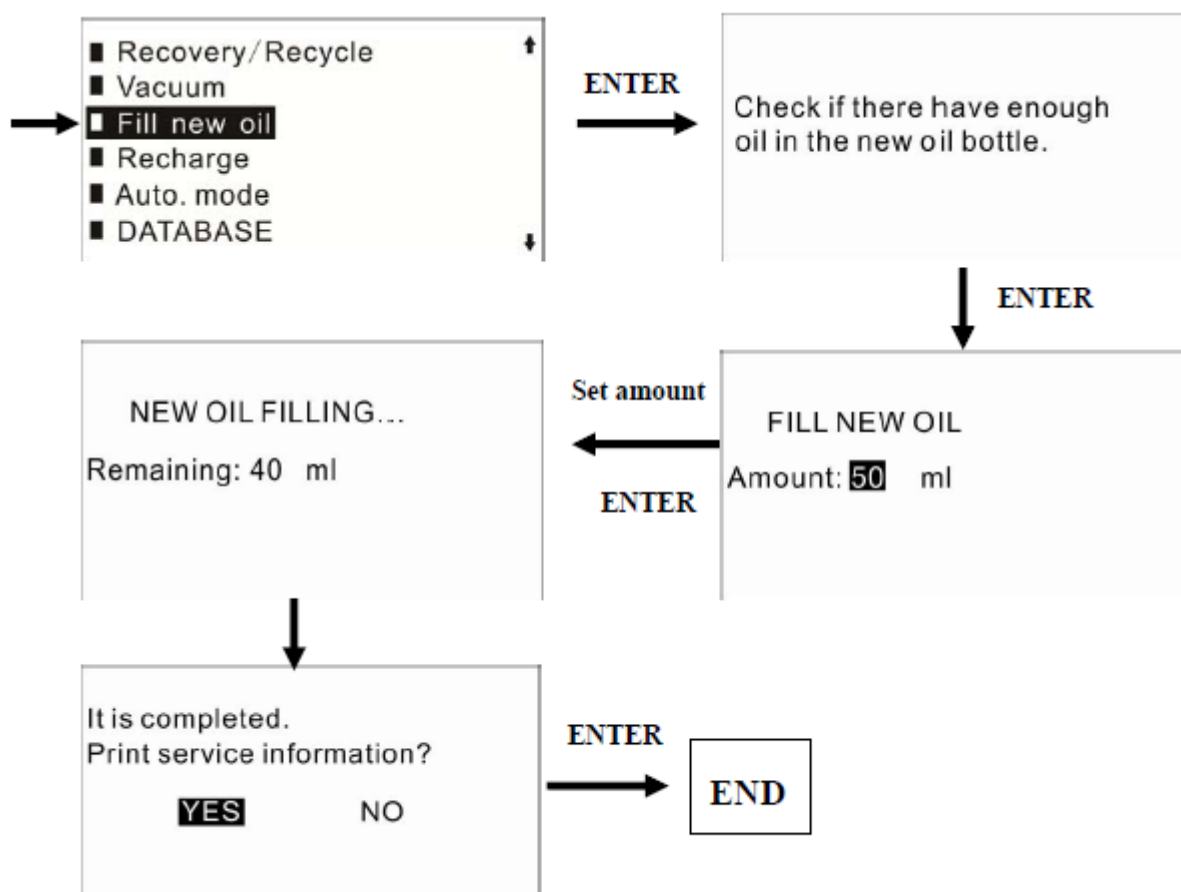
■ Recovery/Recycle
■ Vacuum
■ Fill new oil
■ Recharge
■ Auto. mode
■ DATABASE

ENTER

Check if there have enough oil in the new oil bottle.

ENTER

FILL NEW OIL
Amount: 50 ml

Set amount

ENTER

NEW OIL FILLING…
Remaining: 40 ml

It is completed.
Print service information?
YES NO

ENTER

END